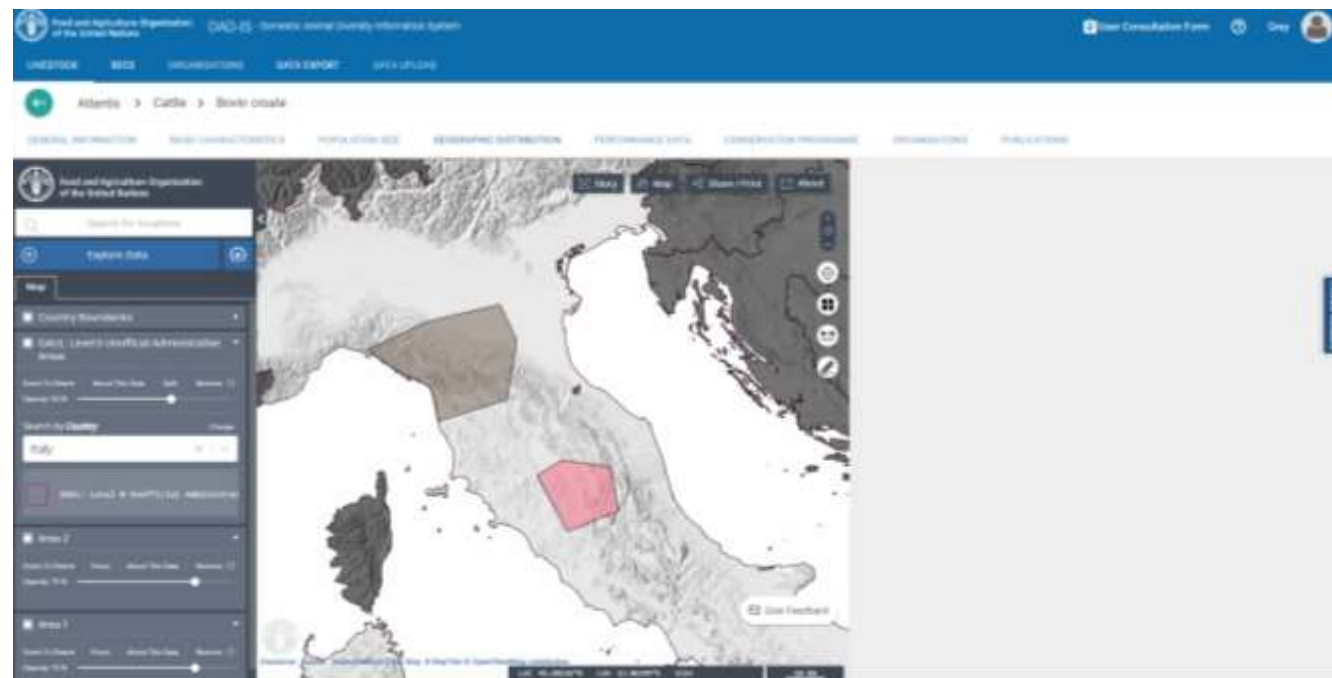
Food and Agriculture Organization of the United Nations DAD-IS - Domestic Animal Diversity Information System

User Consultation Form Grey

LIVESTOCK BIOS ORGANIZATIONS DATA EXPORT DATA UPLOAD

Atlantis > Cattle > Bovin croate

GENERAL INFORMATION BASIC CHARACTERISTICS POPULATION SIZE GEOGRAPHIC DISTRIBUTION PERFORMANCE DATA CONSERVATION PROGRAMME ORGANIZATIONS PUBLICATIONS

Food and Agriculture Organization of the United Nations

Search for locations

Explore Data

Map

Country Boundaries

GAUL: Level 0 Unofficial Administrative Areas

Search by Country Change

Italy

Area 2

Area 1

Menu Map Share / Print About

Give Feedback